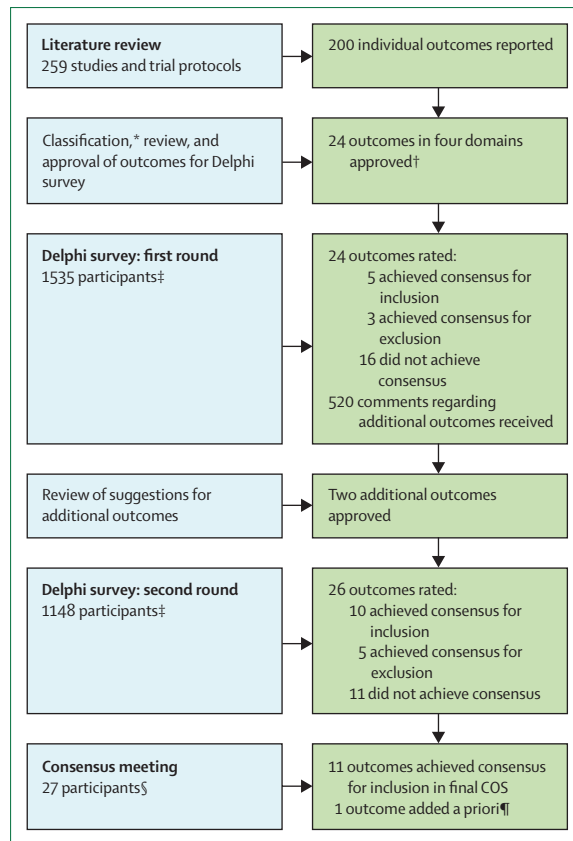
**Literature review**
259 studies and trial protocols

200 individual outcomes reported

Classification,* review, and approval of outcomes for Delphi survey

24 outcomes in four domains approved†

**Delphi survey: first round**
1535 participants‡

24 outcomes rated:
5 achieved consensus for inclusion
3 achieved consensus for exclusion
16 did not achieve consensus
520 comments regarding additional outcomes received

Review of suggestions for additional outcomes

Two additional outcomes approved

**Delphi survey: second round**
1148 participants‡

26 outcomes rated:
10 achieved consensus for inclusion
5 achieved consensus for exclusion
11 did not achieve consensus

**Consensus meeting**
27 participants§

11 outcomes achieved consensus for inclusion in final COS
1 outcome added a priori¶